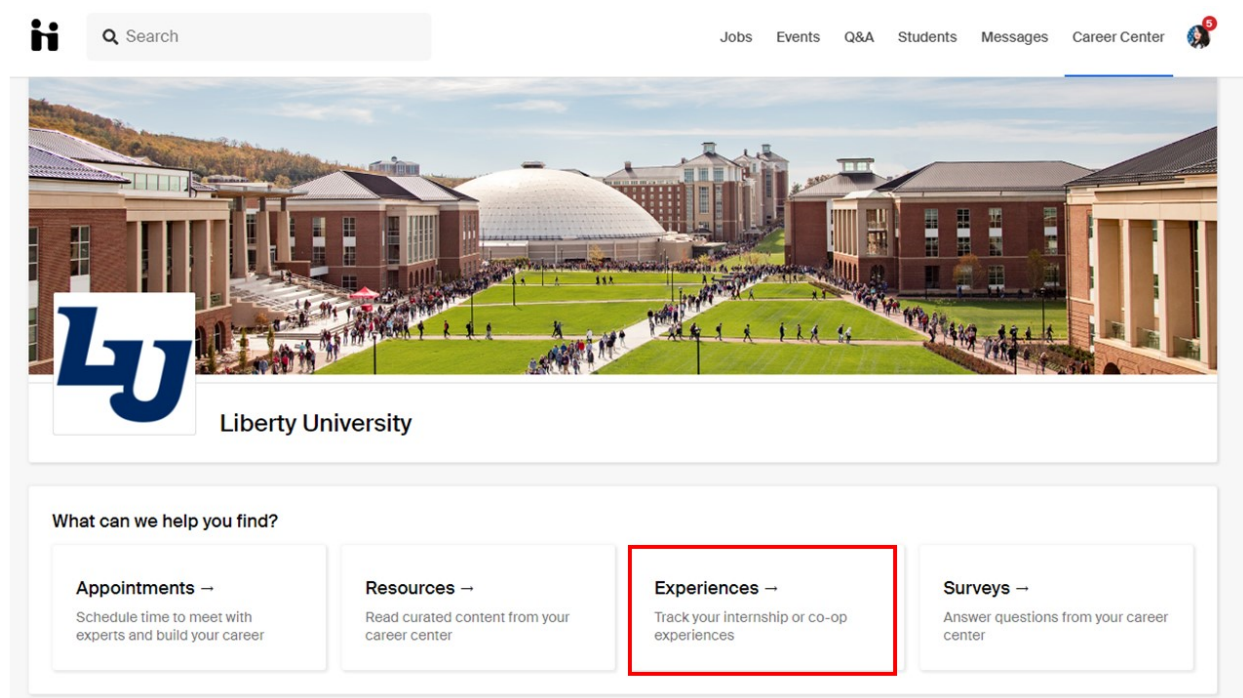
Search

Jobs Events Q&A Students Messages Career Center 5

LU

Liberty University

What can we help you find?

Appointments →
Schedule time to meet with experts and build your career

Resources →
Read curated content from your career center

Experiences →
Track your internship or co-op experiences

Surveys →
Answer questions from your career center